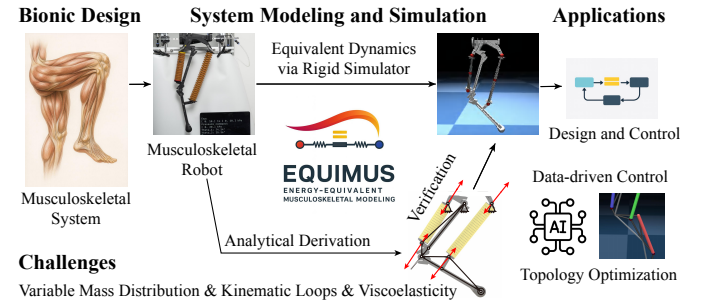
Bionic Design

System Modeling and Simulation

Applications

Equivalent Dynamics via Rigid Simulator

Musculoskeletal System

Musculoskeletal Robot

EQUIMUS
ENERGY-EQUIVALENT MUSCULOSKELETAL MODELING

Design and Control

Verification

Data-driven Control

AI

Analytical Derivation

Topology Optimization

Challenges

Variable Mass Distribution & Kinematic Loops & Viscoelasticity